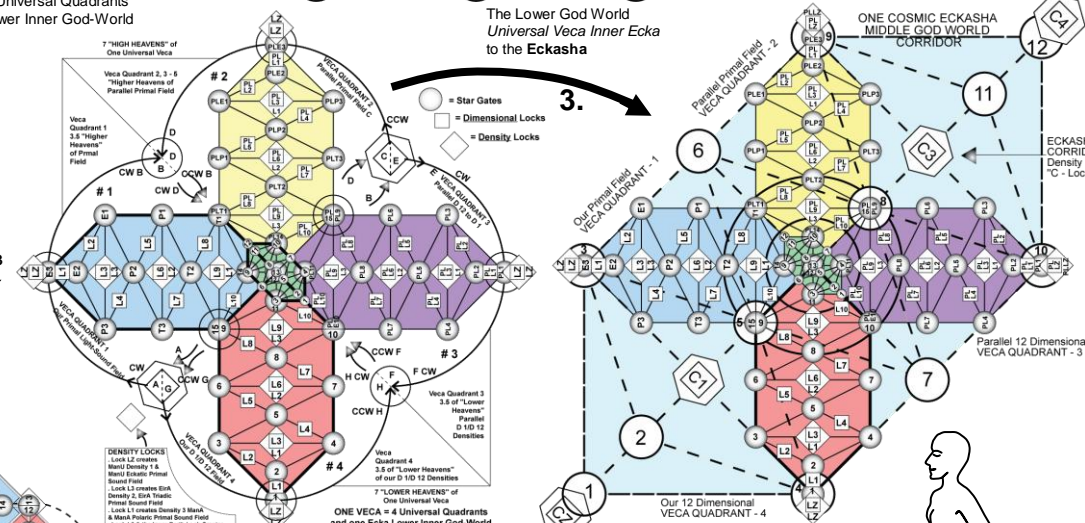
Universal Quadrants
wer Inner God-World

7 "HIGH HEAVENS" of One Universal Veca

Veca Quadrant 2, 3 - 5 "Higher Heavens of Parallel Primal Field

Veca Quadrant 1 3.5 "Higher Heavens" of Primal Field

# 2

VECA QUADRANT 2 Parallel Primal Field C

CW B
D
CCW B
CCW D
CCW
C
E
D
B
CW
E VECA QUADRANT 3 Parallel D 12 to D 1

# 1

LZ
L1
L2
L3
L4
L5
L6
L7
L8
L9
L10
E1
P1
PL1
T1
T2
T3
P2
P3

PLE1
PLE2
PLE3
PLP1
PLP2
PLP3
PLT1
PLT2
PLT3

VECA QUADRANT 1 Our Primal Light-Sound Field

CW
A
CCW G
A
G
H CW
CCW F
F CW
H
CCW H

# 3

Veca Quadrant 3 3.5 of "Lower Heavens" Parallel D 1/D 12 Densities

# 4

Veca Quadrant 4 3.5 of "Lower Heavens" of our D 1/D 12 Densities

VECA QUADRANT 4 Our D 1/D 12 Densities

7 "LOWER HEAVENS" of One Universal Veca

ONE VECA = 4 Universal Quadrants and one Ecka Lower Inner God-World

DENSITY LOCKS
. Lock LZ creates ManU Density 1 & ManU Eckatic Primal Sound Field
. Lock L3 creates EirA Density 2, EirA Triadic Primal Sound Field
. Lock L1 creates Density 3 ManA & ManA Polaric Primal Sound Field

= Star Gates
= Dimensional Locks
= Density Locks

The Lower God World
Universal Veca Inner Ecka
to the Eckasha

3.

ONE COSMIC ECKASHA MIDDLE GOD WORLD CORRIDOR

Parallel Primal Field VECA QUADRANT - 2

Our Primal Field VECA QUADRANT - 1

ECKASH CORRID Density "C - Loc

Parallel 12 Dimensiona VECA QUADRANT - 3

Our 12 Dimensional VECA QUADRANT - 4

C1
C2
C3
C4

1
2
3
5
6
7
8
9
10
11
12